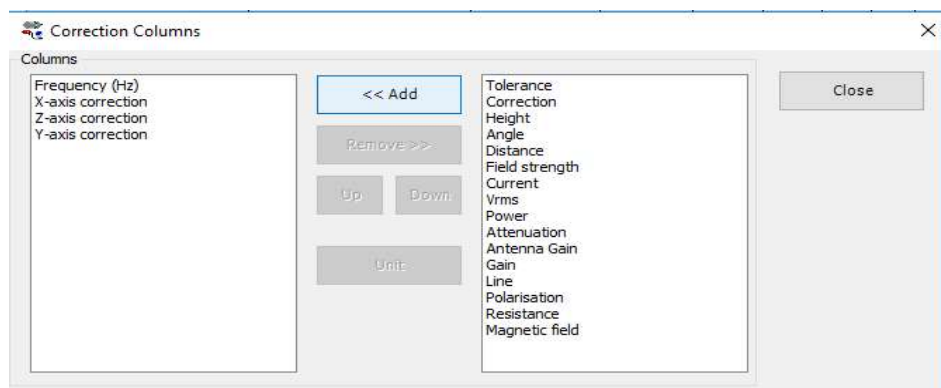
Correction Columns

Columns

Frequency (Hz)
X-axis correction
Z-axis correction
Y-axis correction

<< Add

Remove >>

Up

Down

Unit

Tolerance
Correction
Height
Angle
Distance
Field strength
Current
Vrms
Power
Attenuation
Antenna Gain
Gain
Line
Polarisation
Resistance
Magnetic field

Close

×